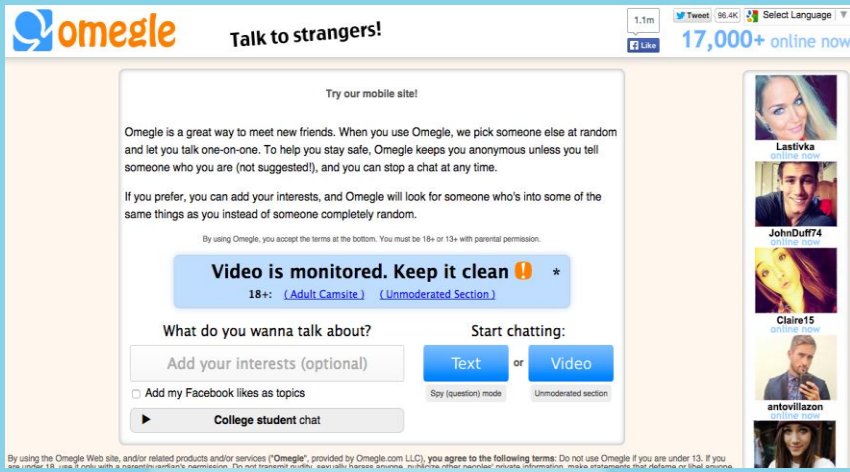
omegle

Talk to strangers!

1.1m

Like

Tweet 96.4K

Select Language

17,000+ online now

Try our mobile site!

Omegle is a great way to meet new friends. When you use Omegle, we pick someone else at random and let you talk one-on-one. To help you stay safe, Omegle keeps you anonymous unless you tell someone who you are (not suggested!), and you can stop a chat at any time.

If you prefer, you can add your interests, and Omegle will look for someone who's into some of the same things as you instead of someone completely random.

By using Omegle, you accept the terms at the bottom. You must be 18+ or 13+ with parental permission.

Video is monitored. Keep it clean !

*

18+: ( Adult Camsite ) ( Unmoderated Section )

What do you wanna talk about?

Add your interests (optional)

Add my Facebook likes as topics

College student chat

Start chatting:

Text or Video

Spy (question) mode

Unmoderated section

Lastivka
online now

JohnDuff74
online now

Claire15
online now

antovillazon
online now

By using the Omegle Web site, and/or related products and/or services ("Omegle", provided by Omegle.com LLC), you agree to the following terms: Do not use Omegle if you are under 13. If you are under 18, use it only with a parent/guardian's permission. Do not transmit nudity, sexually harass anyone, publicize other peoples' private information, make statements that defame or libel anyone, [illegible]